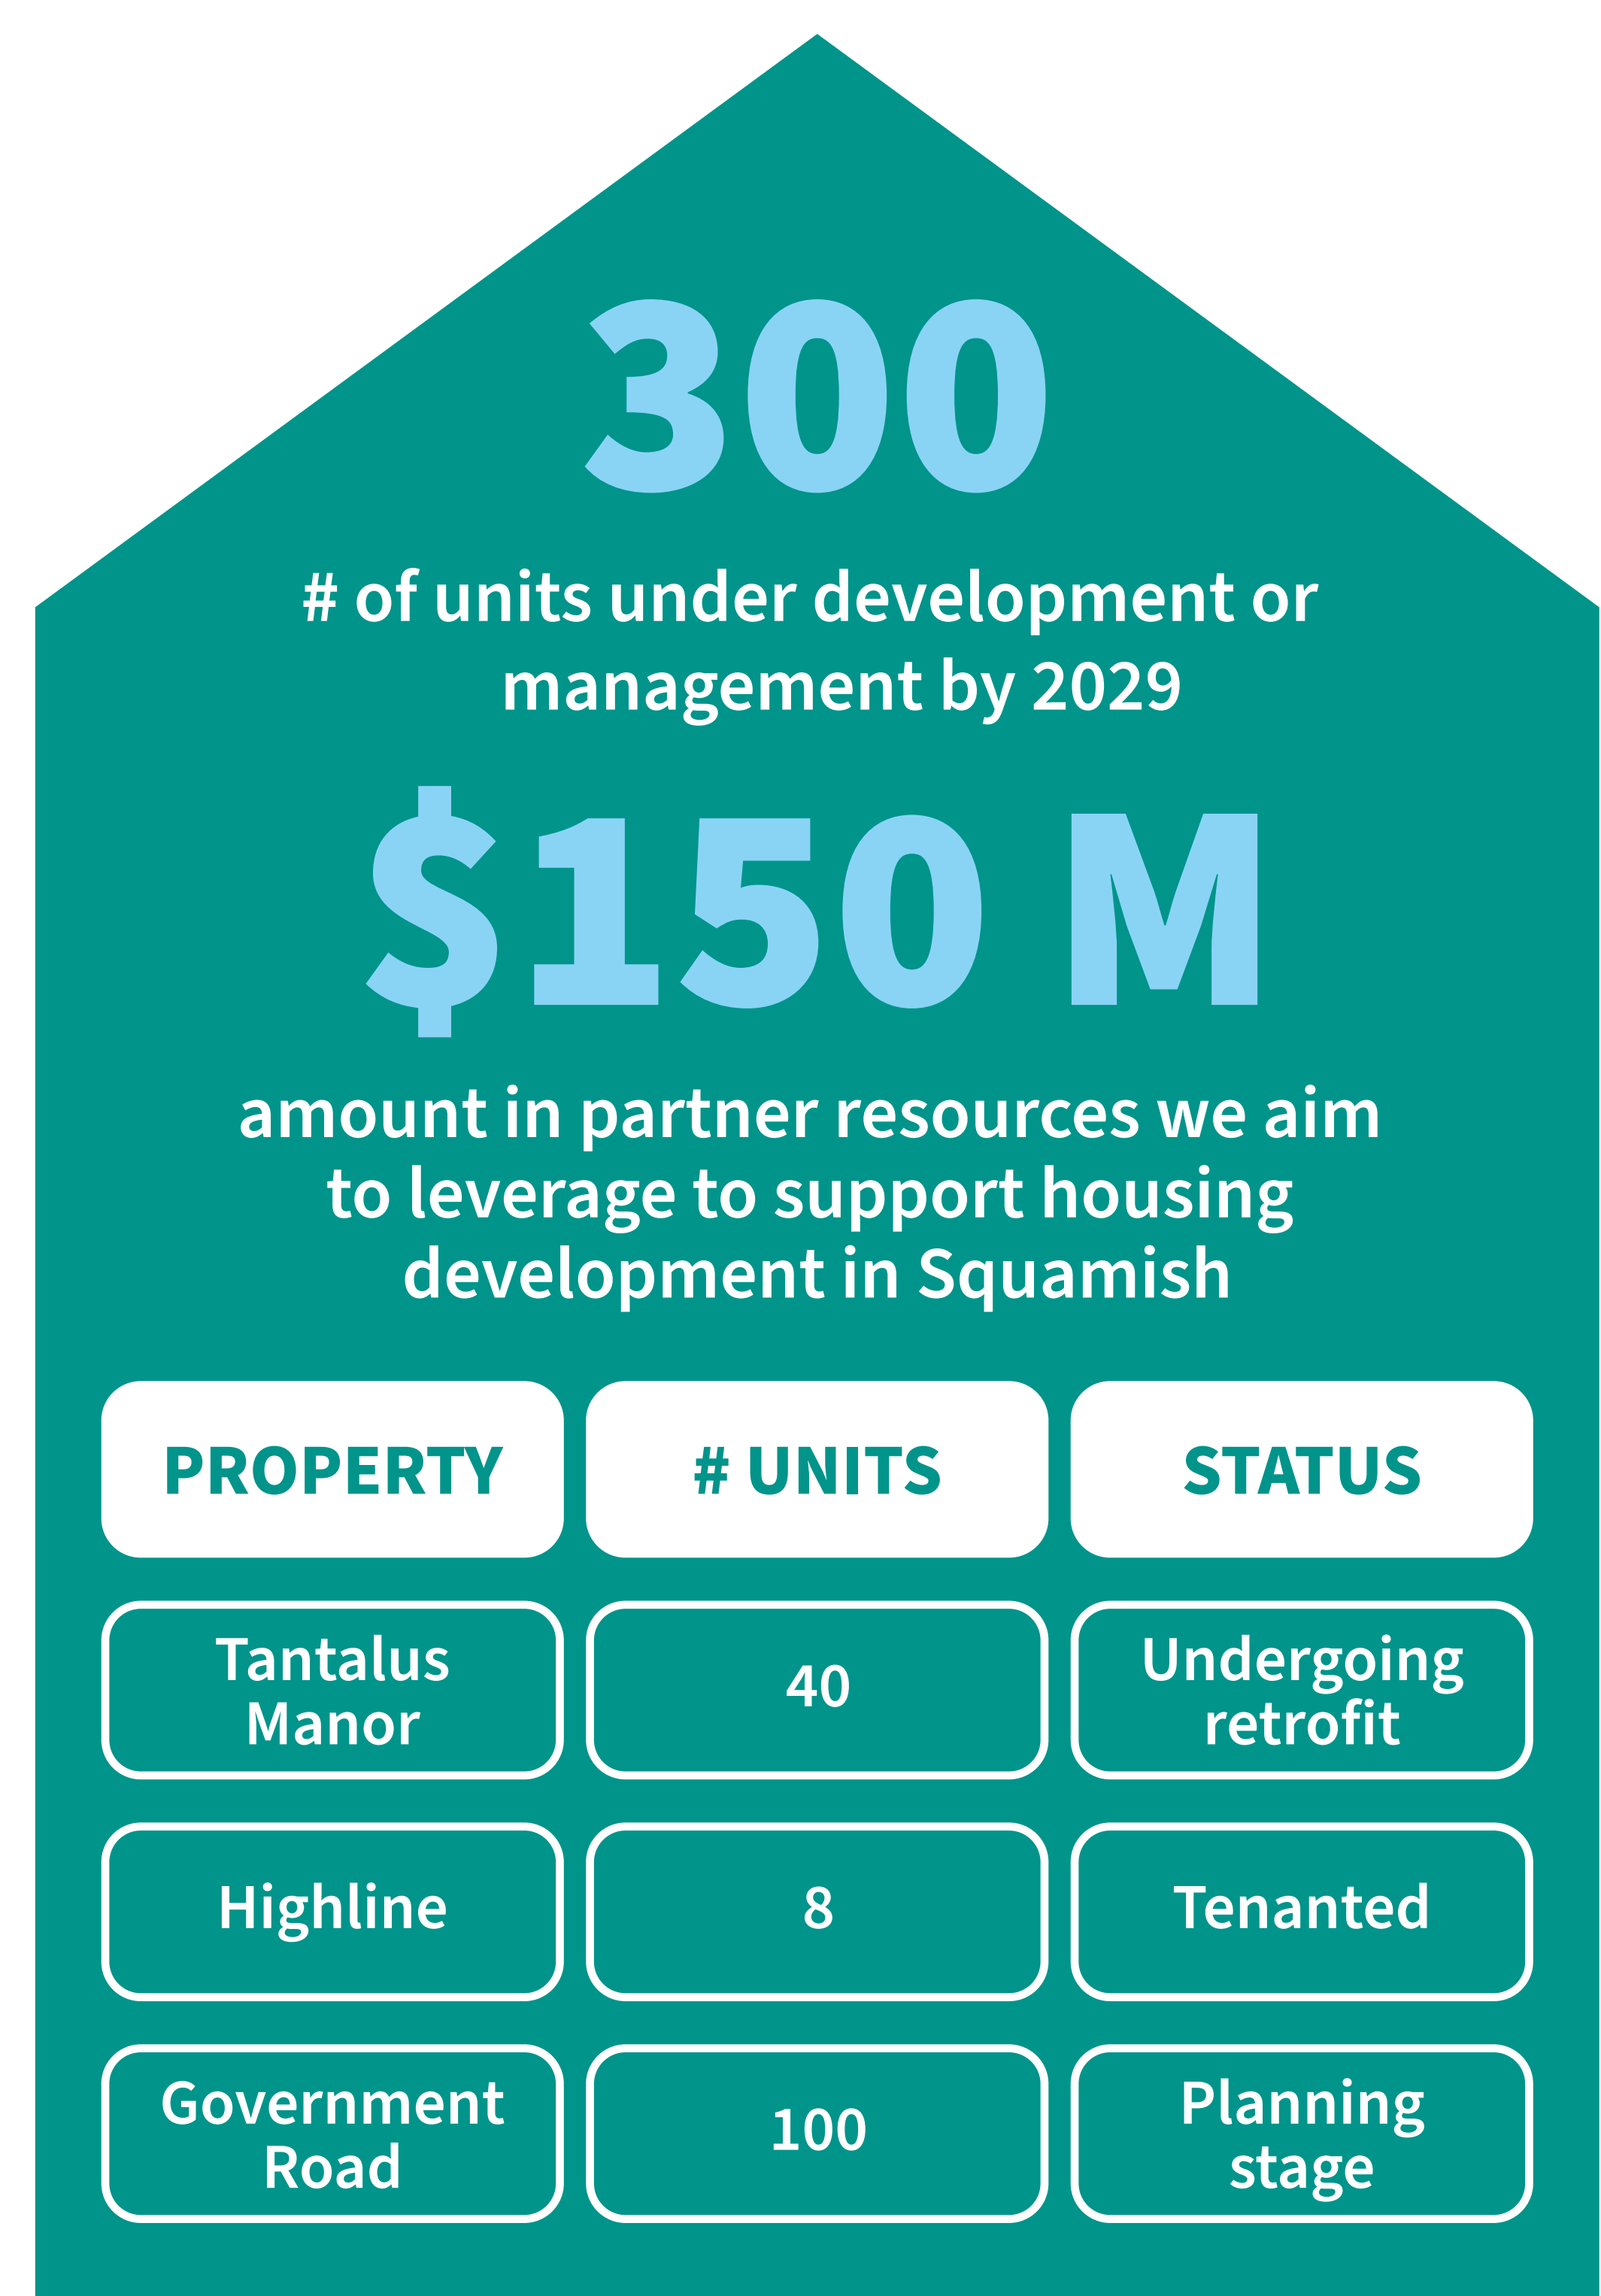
300

# of units under development or management by 2029

$150 M

amount in partner resources we aim to leverage to support housing development in Squamish

| PROPERTY | # UNITS | STATUS |
|---|---|---|
| Tantalus Manor | 40 | Undergoing retrofit |
| Highline | 8 | Tenanted |
| Government Road | 100 | Planning stage |